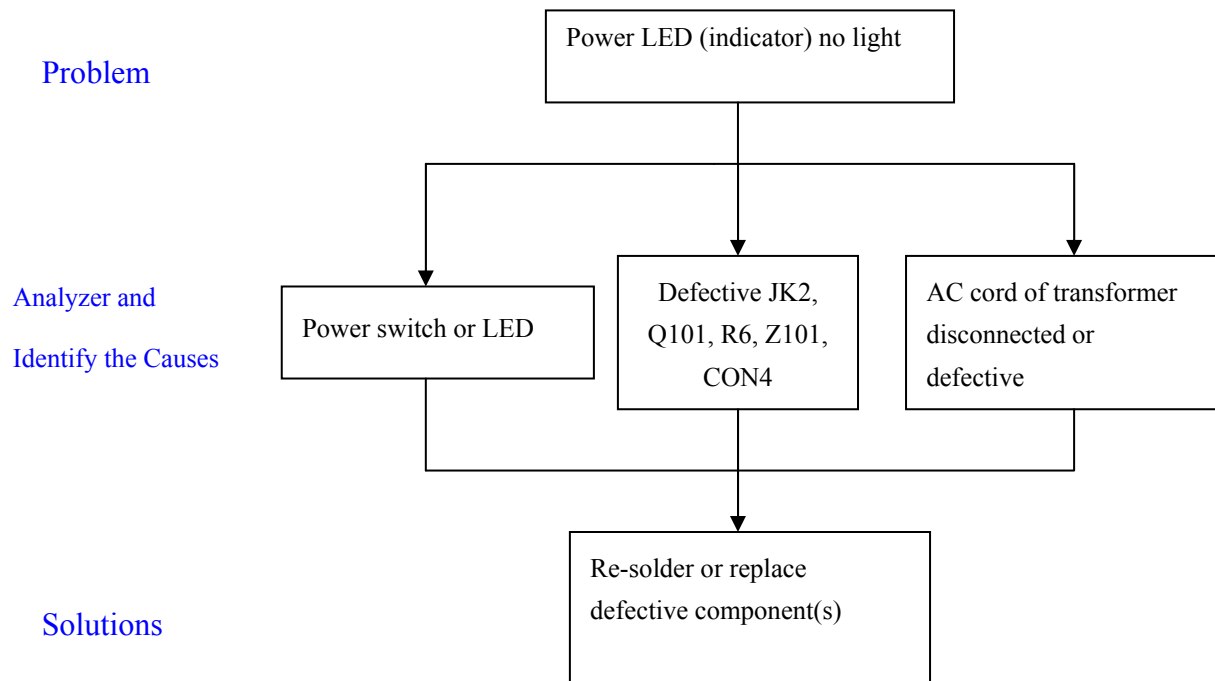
Problem

Power LED (indicator) no light

Analyzer and Identify the Causes

Power switch or LED

Defective JK2, Q101, R6, Z101, CON4

AC cord of transformer disconnected or defective

Solutions

Re-solder or replace defective component(s)